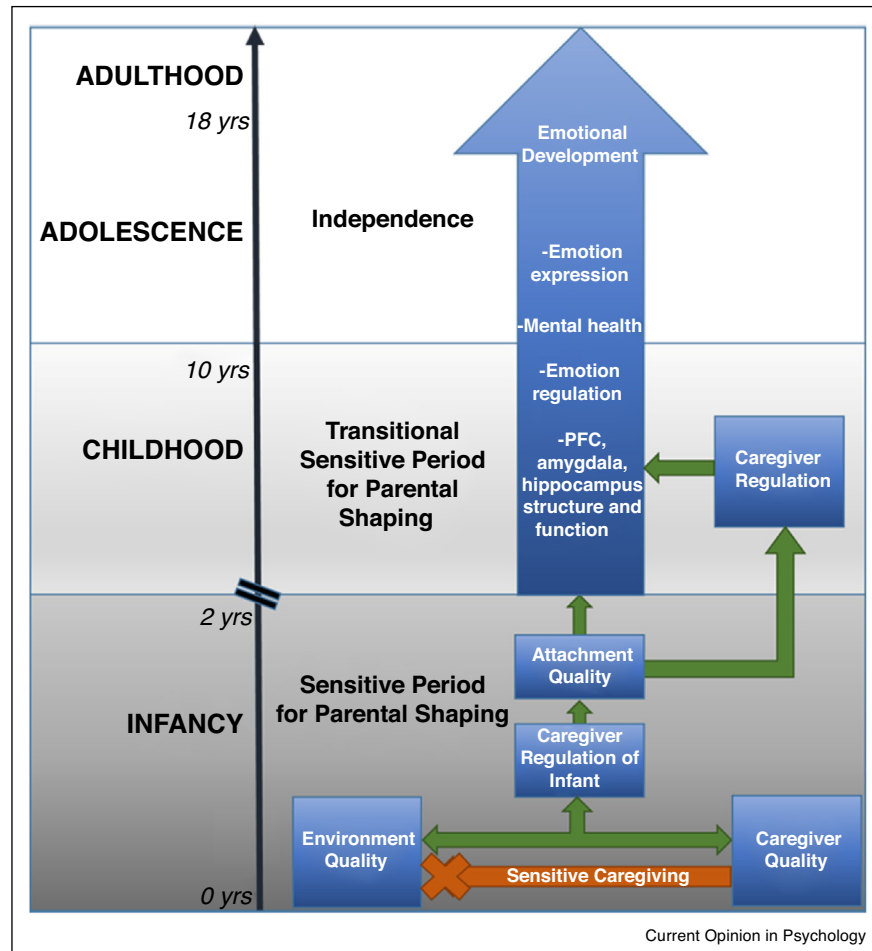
ADULTHOOD

18 yrs

ADOLESCENCE

Independence

Emotional Development

-Emotion expression

-Mental health

10 yrs

-Emotion regulation

CHILDHOOD

Transitional Sensitive Period for Parental Shaping

-PFC, amygdala, hippocampus structure and function

Caregiver Regulation

2 yrs

Attachment Quality

INFANCY

Sensitive Period for Parental Shaping

Caregiver Regulation of Infant

Environment Quality

Caregiver Quality

Sensitive Caregiving

0 yrs

Current Opinion in Psychology